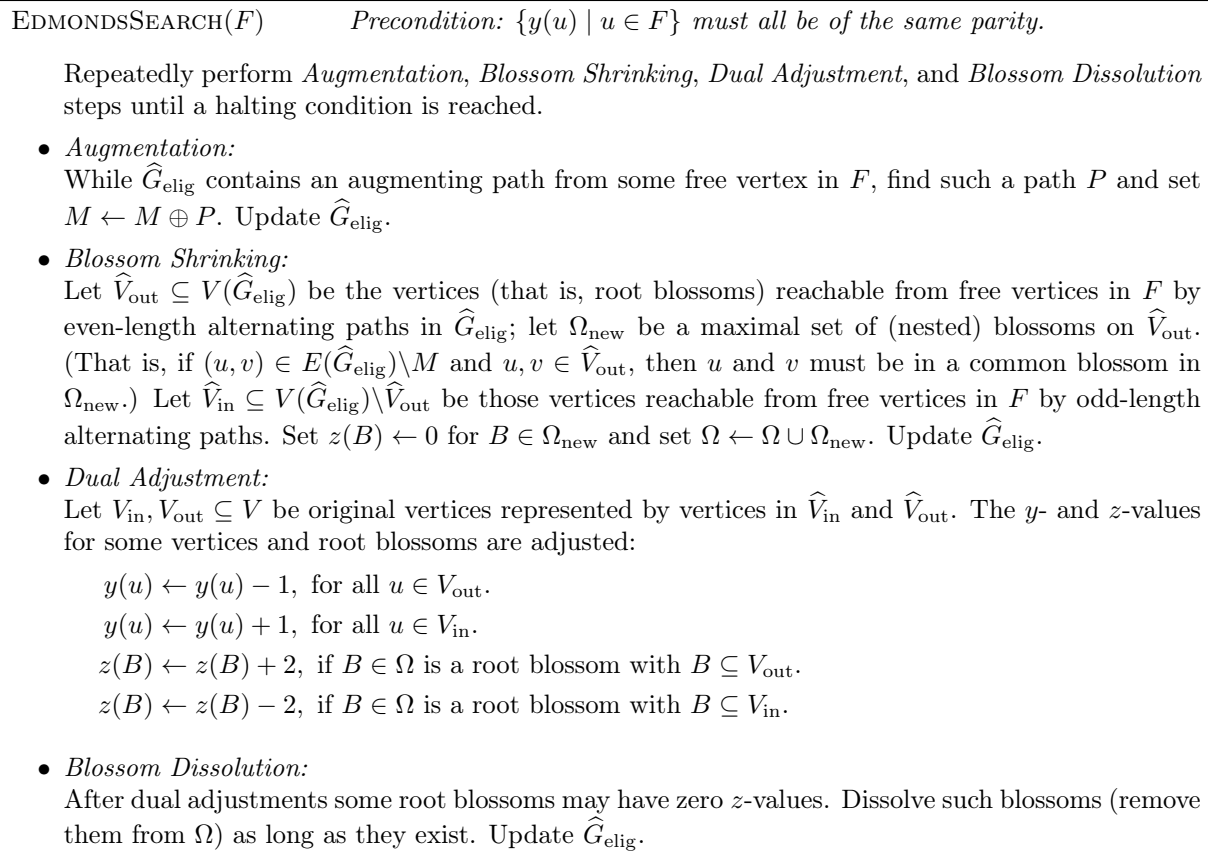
EDMONDSSEARCH($F$) *Precondition: $\{y(u) \mid u \in F\}$ must all be of the same parity.*

Repeatedly perform *Augmentation*, *Blossom Shrinking*, *Dual Adjustment*, and *Blossom Dissolution* steps until a halting condition is reached.

• *Augmentation:*
While $\widehat{G}_{\text{elig}}$ contains an augmenting path from some free vertex in $F$, find such a path $P$ and set $M \leftarrow M \oplus P$. Update $\widehat{G}_{\text{elig}}$.

• *Blossom Shrinking:*
Let $\widehat{V}_{\text{out}} \subseteq V(\widehat{G}_{\text{elig}})$ be the vertices (that is, root blossoms) reachable from free vertices in $F$ by even-length alternating paths in $\widehat{G}_{\text{elig}}$; let $\Omega_{\text{new}}$ be a maximal set of (nested) blossoms on $\widehat{V}_{\text{out}}$. (That is, if $(u,v) \in E(\widehat{G}_{\text{elig}})\backslash M$ and $u, v \in \widehat{V}_{\text{out}}$, then $u$ and $v$ must be in a common blossom in $\Omega_{\text{new}}$.) Let $\widehat{V}_{\text{in}} \subseteq V(\widehat{G}_{\text{elig}})\backslash\widehat{V}_{\text{out}}$ be those vertices reachable from free vertices in $F$ by odd-length alternating paths. Set $z(B) \leftarrow 0$ for $B \in \Omega_{\text{new}}$ and set $\Omega \leftarrow \Omega \cup \Omega_{\text{new}}$. Update $\widehat{G}_{\text{elig}}$.

• *Dual Adjustment:*
Let $V_{\text{in}}, V_{\text{out}} \subseteq V$ be original vertices represented by vertices in $\widehat{V}_{\text{in}}$ and $\widehat{V}_{\text{out}}$. The $y$- and $z$-values for some vertices and root blossoms are adjusted:

$y(u) \leftarrow y(u) - 1$, for all $u \in V_{\text{out}}$.

$y(u) \leftarrow y(u) + 1$, for all $u \in V_{\text{in}}$.

$z(B) \leftarrow z(B) + 2$, if $B \in \Omega$ is a root blossom with $B \subseteq V_{\text{out}}$.

$z(B) \leftarrow z(B) - 2$, if $B \in \Omega$ is a root blossom with $B \subseteq V_{\text{in}}$.

• *Blossom Dissolution:*
After dual adjustments some root blossoms may have zero $z$-values. Dissolve such blossoms (remove them from $\Omega$) as long as they exist. Update $\widehat{G}_{\text{elig}}$.